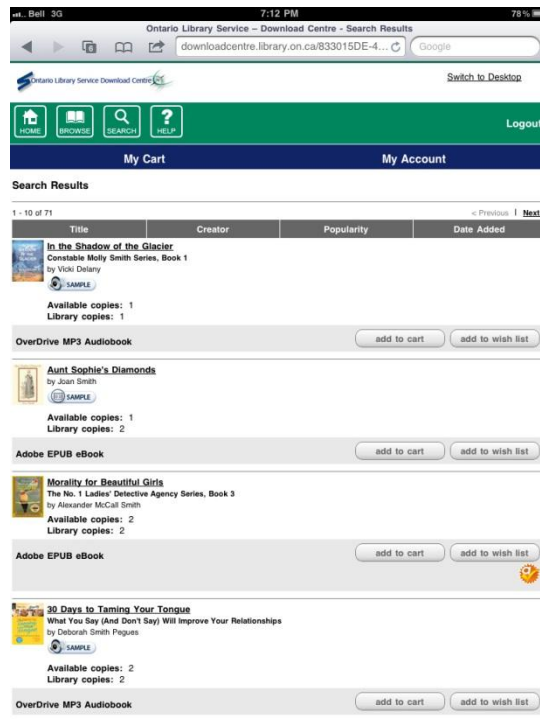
Bell 3G 7:12 PM 78%

Ontario Library Service – Download Centre - Search Results

downloadcentre.library.on.ca/833015DE-4... Google

Ontario Library Service Download Centre

Switch to Desktop

HOME BROWSE SEARCH HELP

Logout

My Cart My Account

Search Results

1 - 10 of 71

< Previous | Next

| Title | Creator | Popularity | Date Added |
|---|---|---|---|

In the Shadow of the Glacier
Constable Molly Smith Series, Book 1
by Vicki Delany
SAMPLE
Available copies: 1
Library copies: 1

OverDrive MP3 Audiobook add to cart add to wish list

Aunt Sophie's Diamonds
by Joan Smith
SAMPLE
Available copies: 1
Library copies: 2

Adobe EPUB eBook add to cart add to wish list

Morality for Beautiful Girls
The No. 1 Ladies' Detective Agency Series, Book 3
by Alexander McCall Smith
Available copies: 2
Library copies: 2

Adobe EPUB eBook add to cart add to wish list

30 Days to Taming Your Tongue
What You Say (And Don't Say) Will Improve Your Relationships
by Deborah Smith Pegues
SAMPLE
Available copies: 2
Library copies: 2

OverDrive MP3 Audiobook add to cart add to wish list